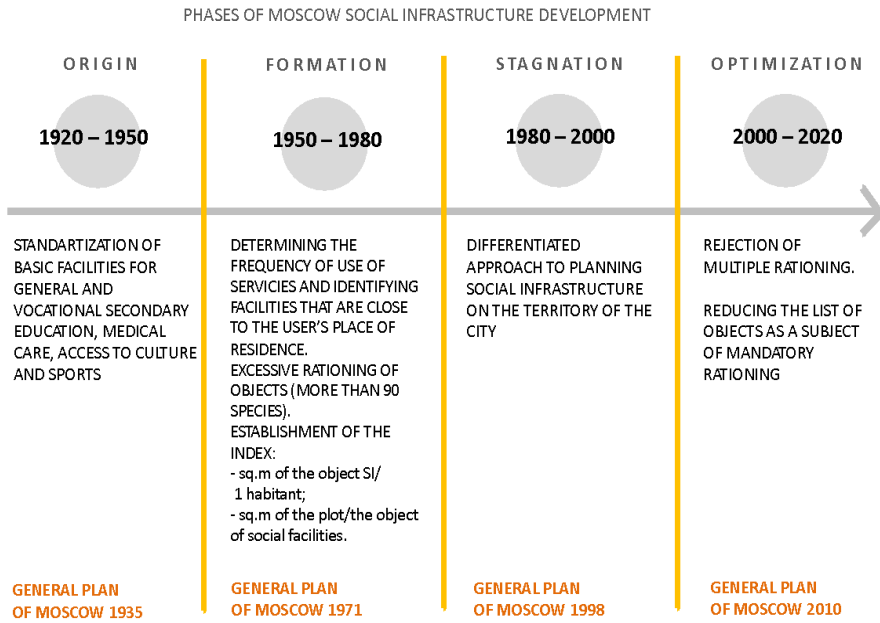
PHASES OF MOSCOW SOCIAL INFRASTRUCTURE DEVELOPMENT

ORIGIN

1920 – 1950

STANDARTIZATION OF BASIC FACILITIES FOR GENERAL AND VOCATIONAL SECONDARY EDUCATION, MEDICAL CARE, ACCESS TO CULTURE AND SPORTS

GENERAL PLAN OF MOSCOW 1935

FORMATION

1950 – 1980

DETERMINING THE FREQUENCY OF USE OF SERVICIES AND IDENTIFYING FACILITIES THAT ARE CLOSE TO THE USER'S PLACE OF RESIDENCE.
EXCESSIVE RATIONING OF OBJECTS (MORE THAN 90 SPECIES).
ESTABLISHMENT OF THE INDEX:
- sq.m of the object SI/ 1 habitant;
- sq.m of the plot/the object of social facilities.

GENERAL PLAN OF MOSCOW 1971

STAGNATION

1980 – 2000

DIFFERENTIATED APPROACH TO PLANNING SOCIAL INFRASTRUCTURE ON THE TERRITORY OF THE CITY

GENERAL PLAN OF MOSCOW 1998

OPTIMIZATION

2000 – 2020

REJECTION OF MULTIPLE RATIONING.

REDUCING THE LIST OF OBJECTS AS A SUBJECT OF MANDATORY RATIONING

GENERAL PLAN OF MOSCOW 2010